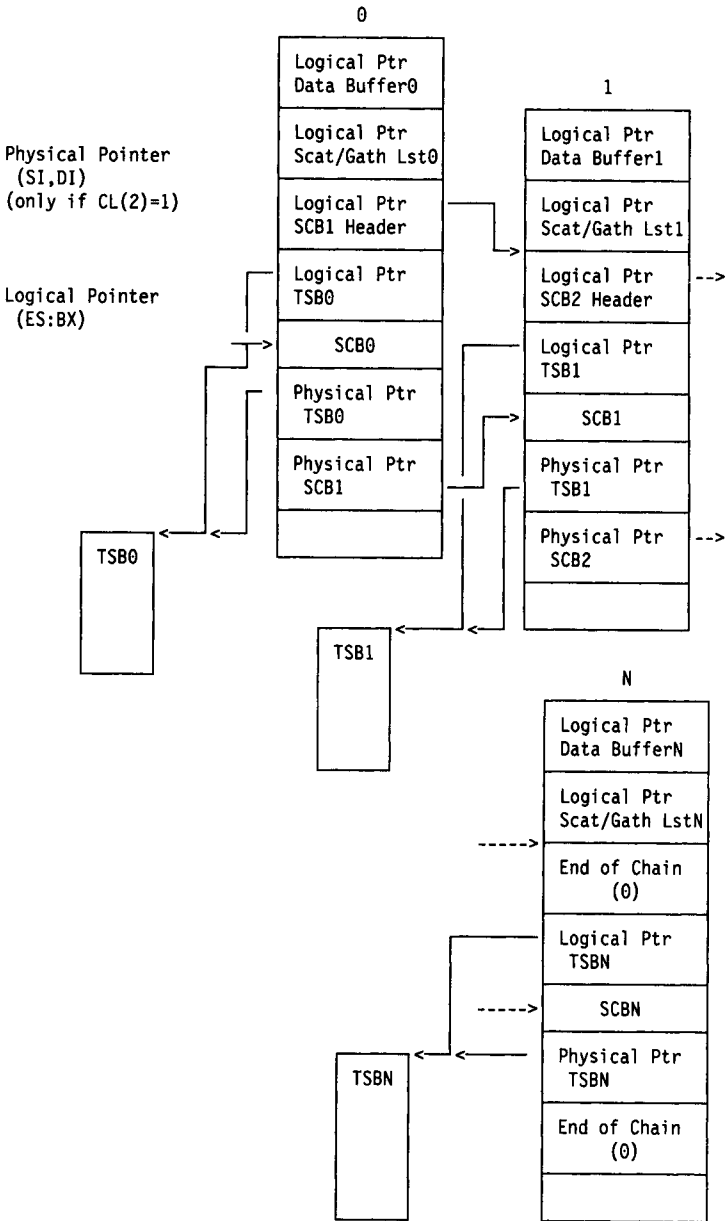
0

Logical Ptr Data Buffer0

Logical Ptr Scat/Gath Lst0

Logical Ptr SCB1 Header

Logical Ptr TSB0

SCB0

Physical Ptr TSB0

Physical Ptr SCB1

Physical Pointer (SI,DI) (only if CL(2)=1)

Logical Pointer (ES:BX)

TSB0

1

Logical Ptr Data Buffer1

Logical Ptr Scat/Gath Lst1

Logical Ptr SCB2 Header

Logical Ptr TSB1

SCB1

Physical Ptr TSB1

Physical Ptr SCB2

TSB1

N

Logical Ptr Data BufferN

Logical Ptr Scat/Gath LstN

End of Chain (0)

Logical Ptr TSBN

SCBN

Physical Ptr TSBN

End of Chain (0)

TSBN